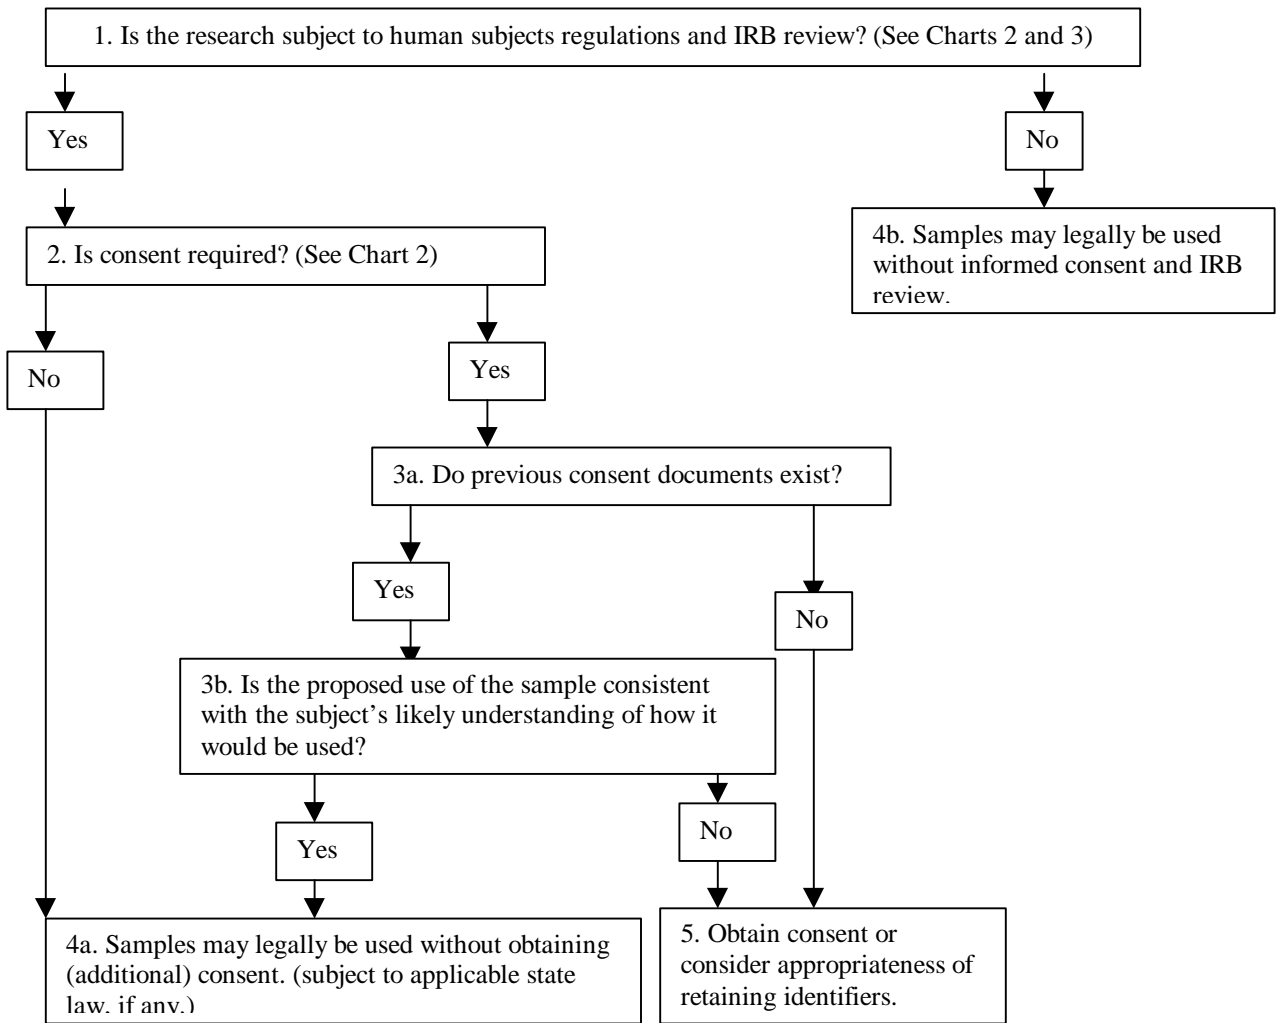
1. Is the research subject to human subjects regulations and IRB review? (See Charts 2 and 3)

Yes

No

4b. Samples may legally be used without informed consent and IRB review.

2. Is consent required? (See Chart 2)

No

Yes

3a. Do previous consent documents exist?

Yes

No

3b. Is the proposed use of the sample consistent with the subject's likely understanding of how it would be used?

Yes

No

4a. Samples may legally be used without obtaining (additional) consent. (subject to applicable state law, if any.)

5. Obtain consent or consider appropriateness of retaining identifiers.